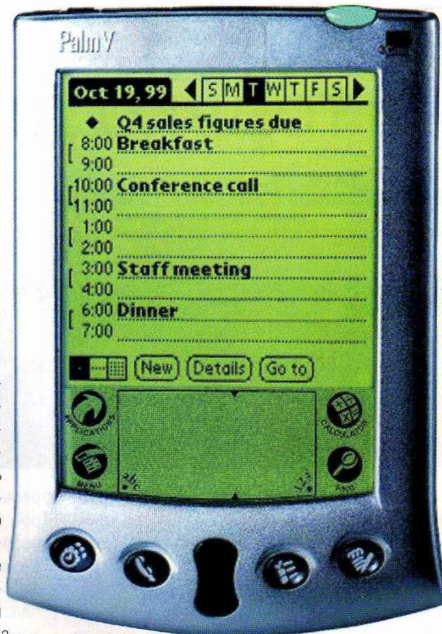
PalmV

3Com

Oct 19, 99 S M T W T F S

Q4 sales figures due
8:00 Breakfast
9:00
10:00 Conference call
11:00
1:00
2:00
3:00 Staff meeting
4:00
6:00 Dinner
7:00

New Details Go to

APPLICATIONS
MENU
CALCULATOR
FIND
abc
123